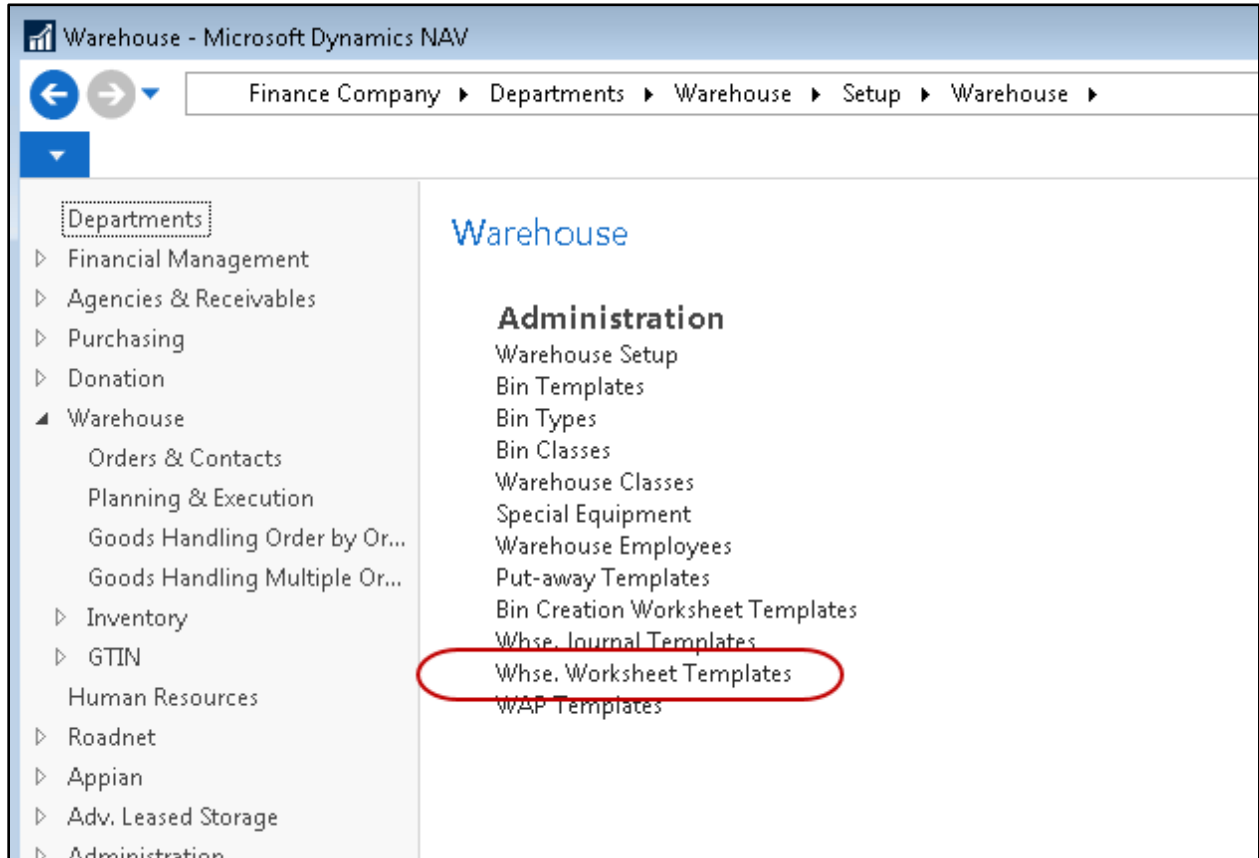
Warehouse - Microsoft Dynamics NAV

Finance Company ▸ Departments ▸ Warehouse ▸ Setup ▸ Warehouse ▸

Departments
Financial Management
Agencies & Receivables
Purchasing
Donation
Warehouse
Orders & Contacts
Planning & Execution
Goods Handling Order by Or...
Goods Handling Multiple Or...
Inventory
GTIN
Human Resources
Roadnet
Appian
Adv. Leased Storage
Administration

Warehouse

Administration
Warehouse Setup
Bin Templates
Bin Types
Bin Classes
Warehouse Classes
Special Equipment
Warehouse Employees
Put-away Templates
Bin Creation Worksheet Templates
Whse. Journal Templates
Whse. Worksheet Templates
WAP Templates